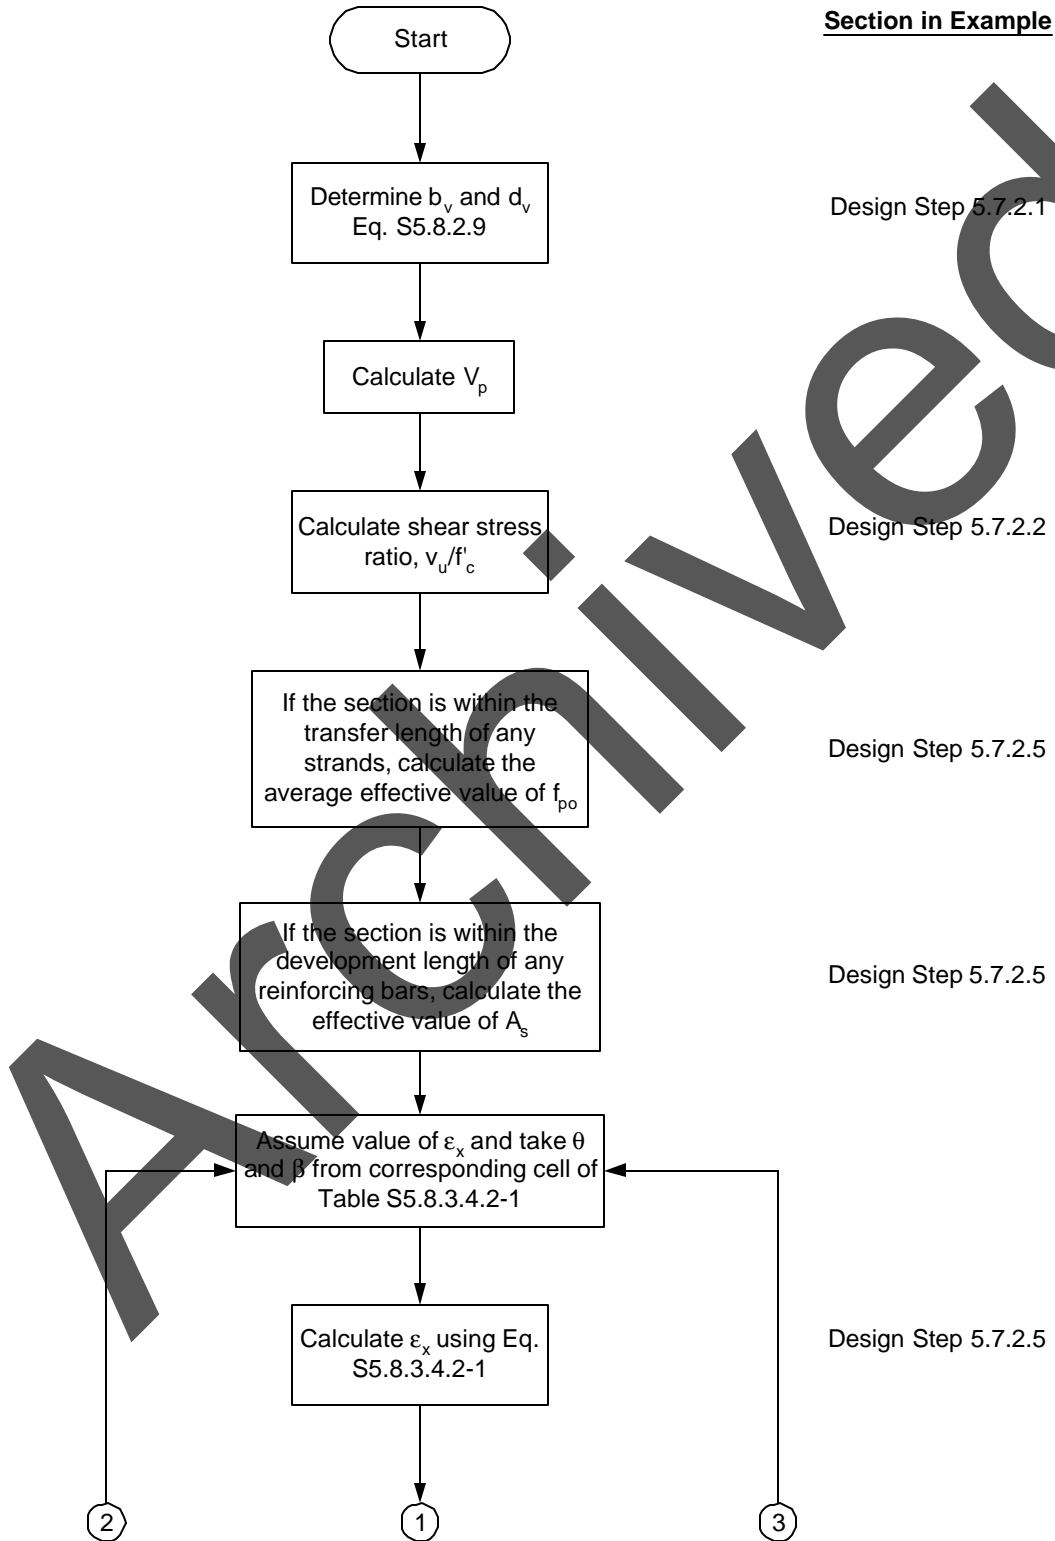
Section in Example

Start

Determine $b_v$ and $d_v$ Eq. S5.8.2.9

Design Step 5.7.2.1

Calculate $V_p$

Calculate shear stress ratio, $v_u/f'_c$

Design Step 5.7.2.2

If the section is within the transfer length of any strands, calculate the average effective value of $f_{po}$

Design Step 5.7.2.5

If the section is within the development length of any reinforcing bars, calculate the effective value of $A_s$

Design Step 5.7.2.5

Assume value of $\varepsilon_x$ and take $\theta$ and $\beta$ from corresponding cell of Table S5.8.3.4.2-1

Calculate $\varepsilon_x$ using Eq. S5.8.3.4.2-1

Design Step 5.7.2.5

2

1

3

Archived